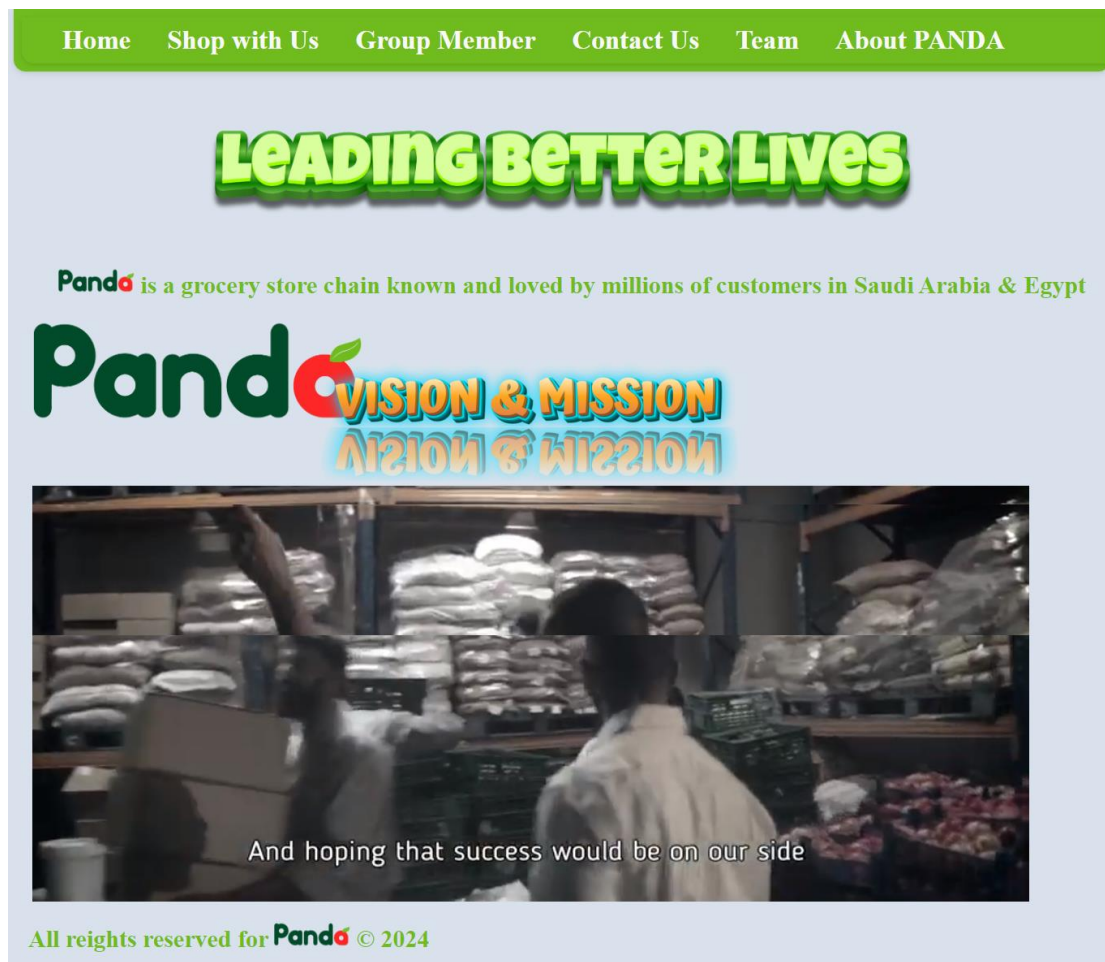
Home Shop with Us Group Member Contact Us Team About PANDA

Leading Better Lives

Panda is a grocery store chain known and loved by millions of customers in Saudi Arabia & Egypt

Panda

VISION & MISSION

VISION & MISSION

And hoping that success would be on our side

All reights reserved for Panda © 2024